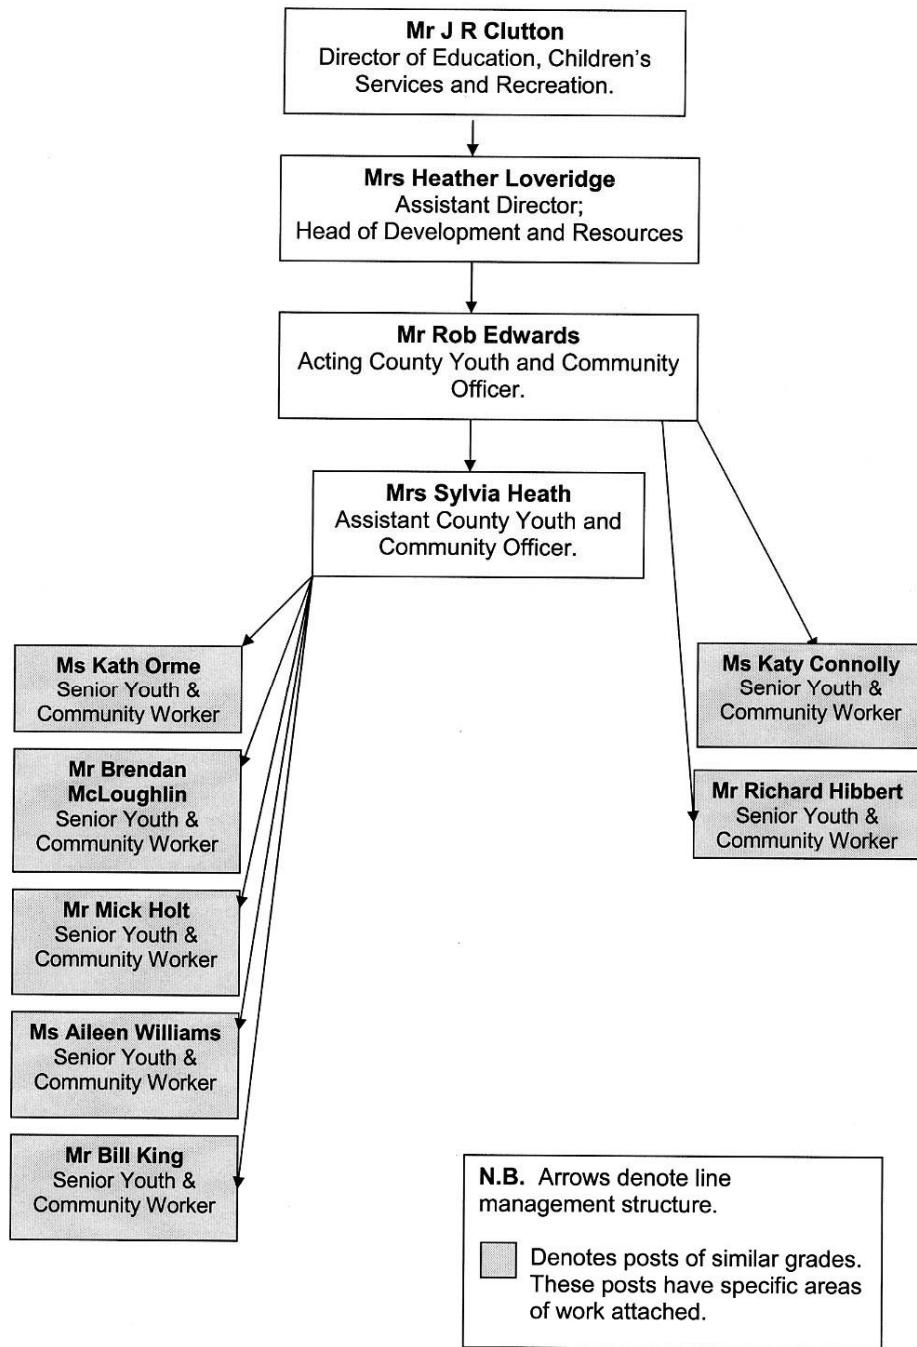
**Mr J R Clutton**
Director of Education, Children's Services and Recreation.

**Mrs Heather Loveridge**
Assistant Director;
Head of Development and Resources

**Mr Rob Edwards**
Acting County Youth and Community Officer.

**Mrs Sylvia Heath**
Assistant County Youth and Community Officer.

**Ms Kath Orme**
Senior Youth & Community Worker

**Mr Brendan McLoughlin**
Senior Youth & Community Worker

**Mr Mick Holt**
Senior Youth & Community Worker

**Ms Aileen Williams**
Senior Youth & Community Worker

**Mr Bill King**
Senior Youth & Community Worker

**Ms Katy Connolly**
Senior Youth & Community Worker

**Mr Richard Hibbert**
Senior Youth & Community Worker

**N.B.** Arrows denote line management structure.

Denotes posts of similar grades. These posts have specific areas of work attached.